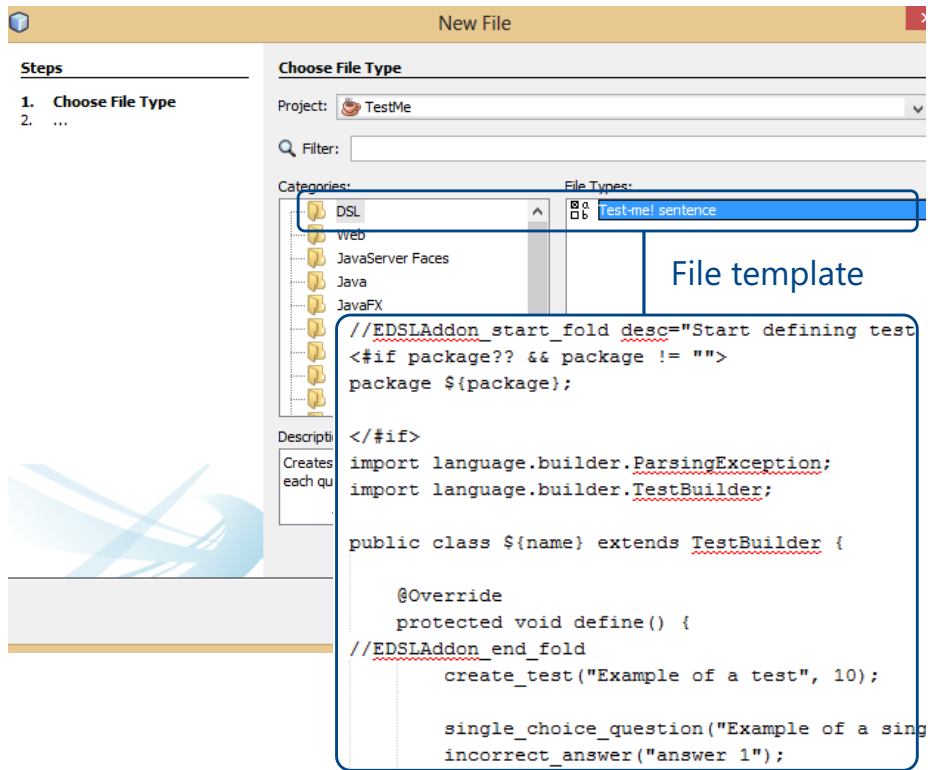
New File

Steps

1. Choose File Type
2. ...

Choose File Type

Project: TestMe

Filter:

Categories:
DSL
Web
JavaServer Faces
Java
JavaFX

File Types:
Test-me! sentence

File template

Descriptio
Creates
each qu

//EDSLAddon_start_fold desc="Start defining test
<#if package?? && package != "">
package ${package};

</#if>
import language.builder.ParsingException;
import language.builder.TestBuilder;

public class ${name} extends TestBuilder {

    @Override
    protected void define() {
//EDSLAddon_end_fold
        create_test("Example of a test", 10);

        single_choice_question("Example of a sing
        incorrect_answer("answer 1");